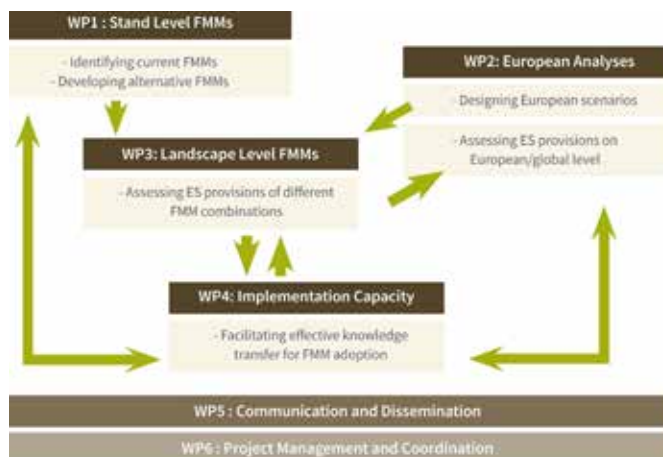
WP1 : Stand Level FMMs

- Identifying current FMMs
- Developing alternative FMMs

WP2: European Analyses

- Designing European scenarios

- Assessing ES provisions on European/global level

WP3: Landscape Level FMMs

- Assessing ES provisions of different FMM combinations

WP4: Implementation Capacity

- Facilitating effective knowledge transfer for FMM adoption

WP5 : Communication and Dissemination

WP6 : Project Management and Coordination